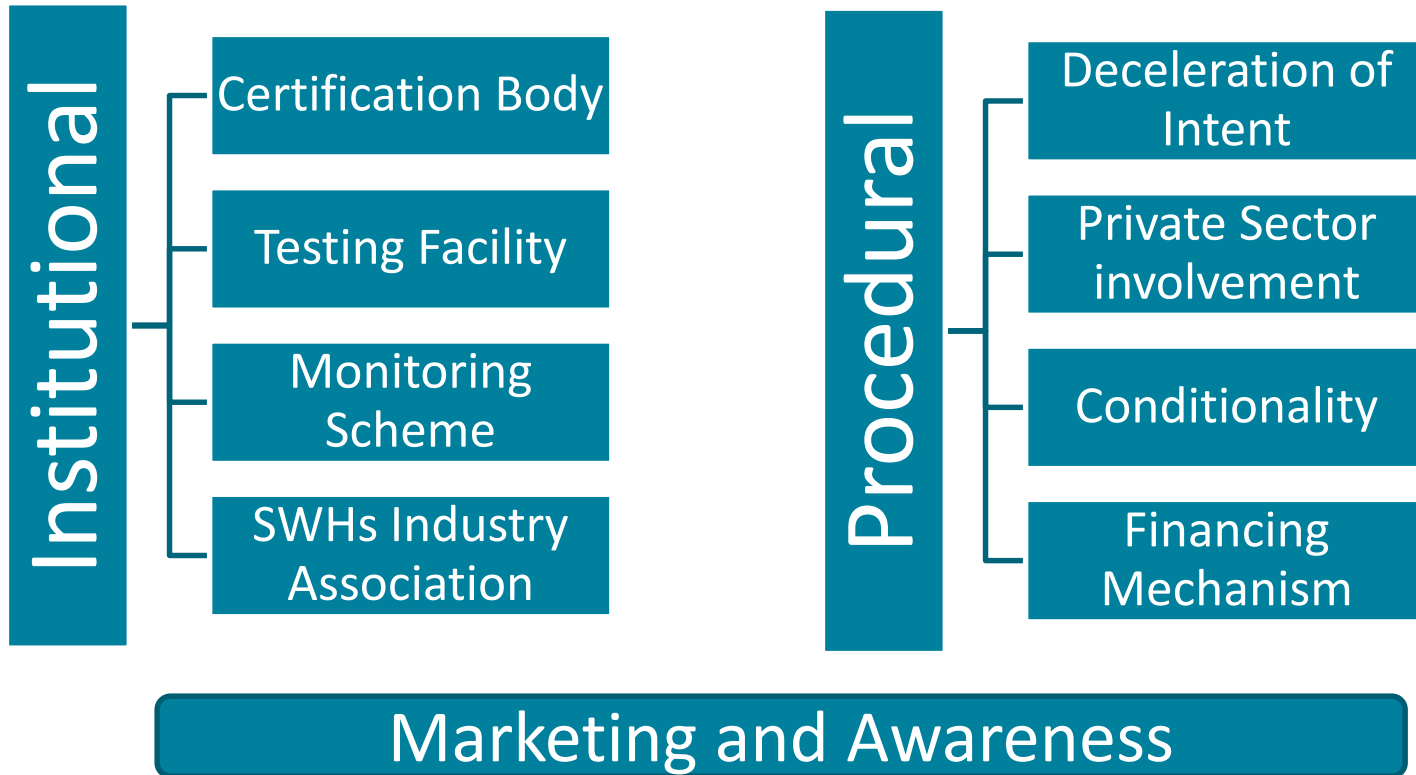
Institutional

Certification Body

Testing Facility

Monitoring Scheme

SWHs Industry Association

Procedural

Deceleration of Intent

Private Sector involvement

Conditionality

Financing Mechanism

Marketing and Awareness